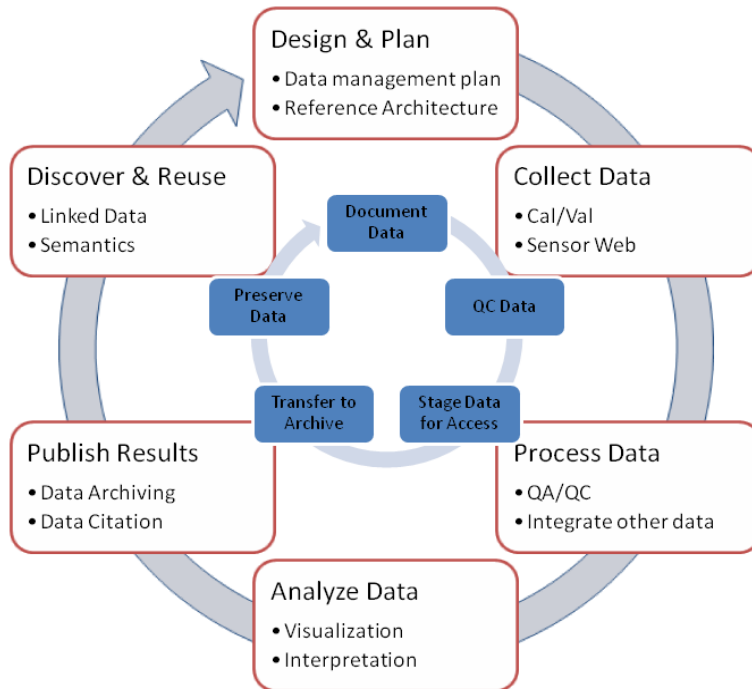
Design & Plan
• Data management plan
• Reference Architecture

Collect Data
• Cal/Val
• Sensor Web

Process Data
• QA/QC
• Integrate other data

Analyze Data
• Visualization
• Interpretation

Publish Results
• Data Archiving
• Data Citation

Discover & Reuse
• Linked Data
• Semantics

Document Data

QC Data

Stage Data for Access

Transfer to Archive

Preserve Data